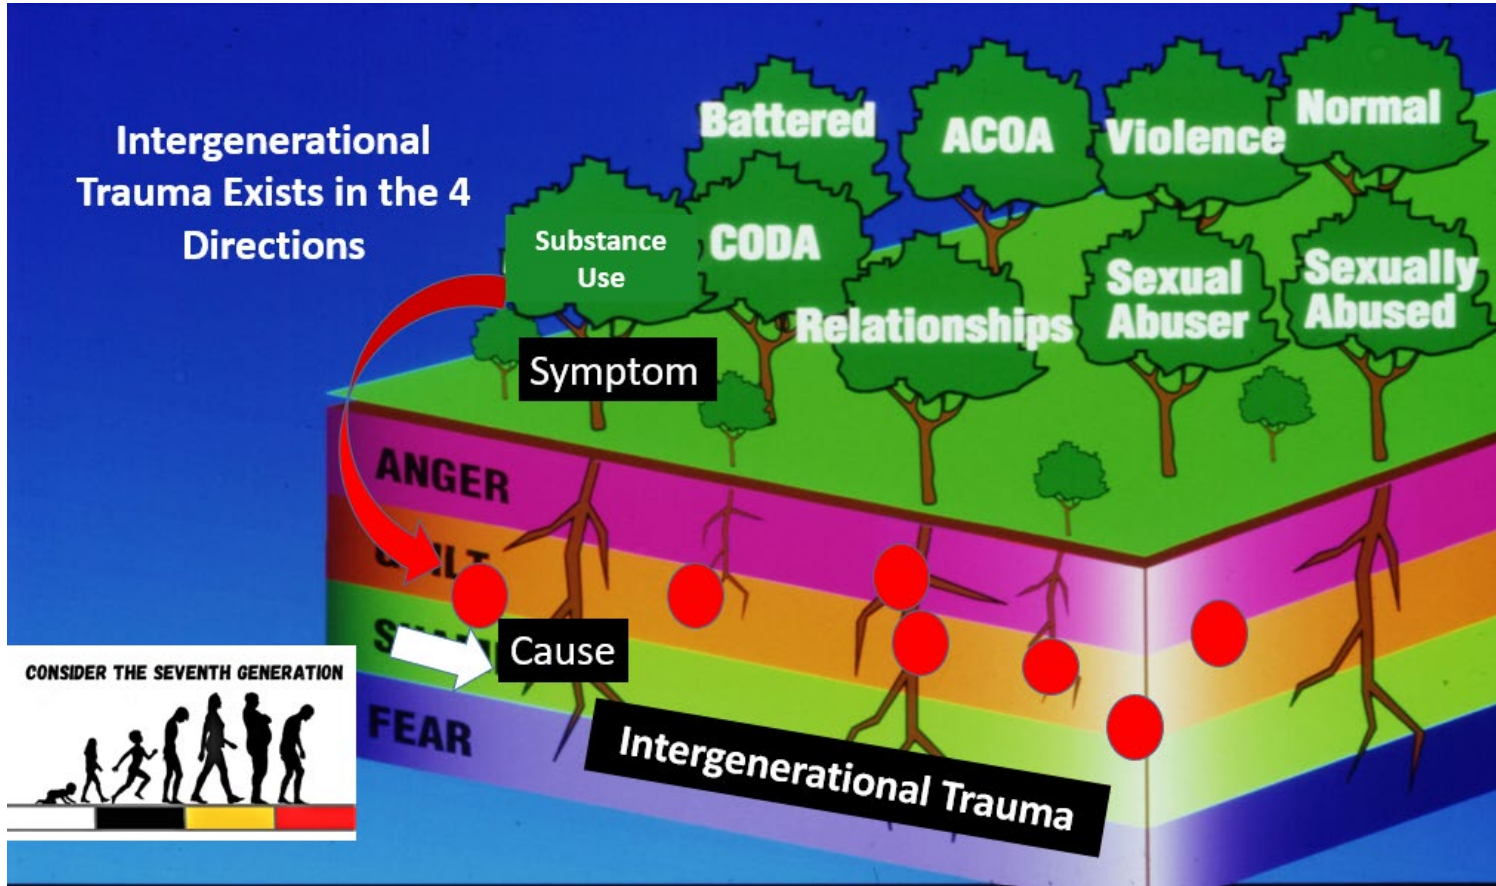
Intergenerational Trauma Exists in the 4 Directions

Battered

ACOA

Violence

Normal

Substance Use

CODA

Relationships

Sexual Abuser

Sexually Abused

Symptom

ANGER

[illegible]

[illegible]

FEAR

Cause

Intergenerational Trauma

CONSIDER THE SEVENTH GENERATION